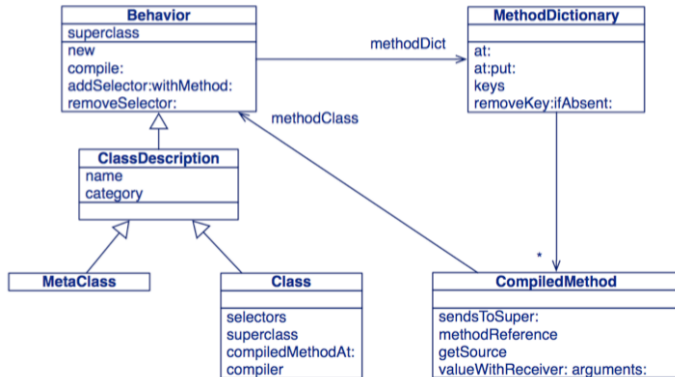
Behavior
superclass
new
compile:
addSelector:withMethod:
removeSelector:

methodDict

MethodDictionary
at:
at:put:
keys
removeKey:ifAbsent:

methodClass

ClassDescription
name
category

*

MetaClass

Class
selectors
superclass
compiledMethodAt:
compiler

CompiledMethod
sendsToSuper:
methodReference
getSource
valueWithReceiver: arguments: